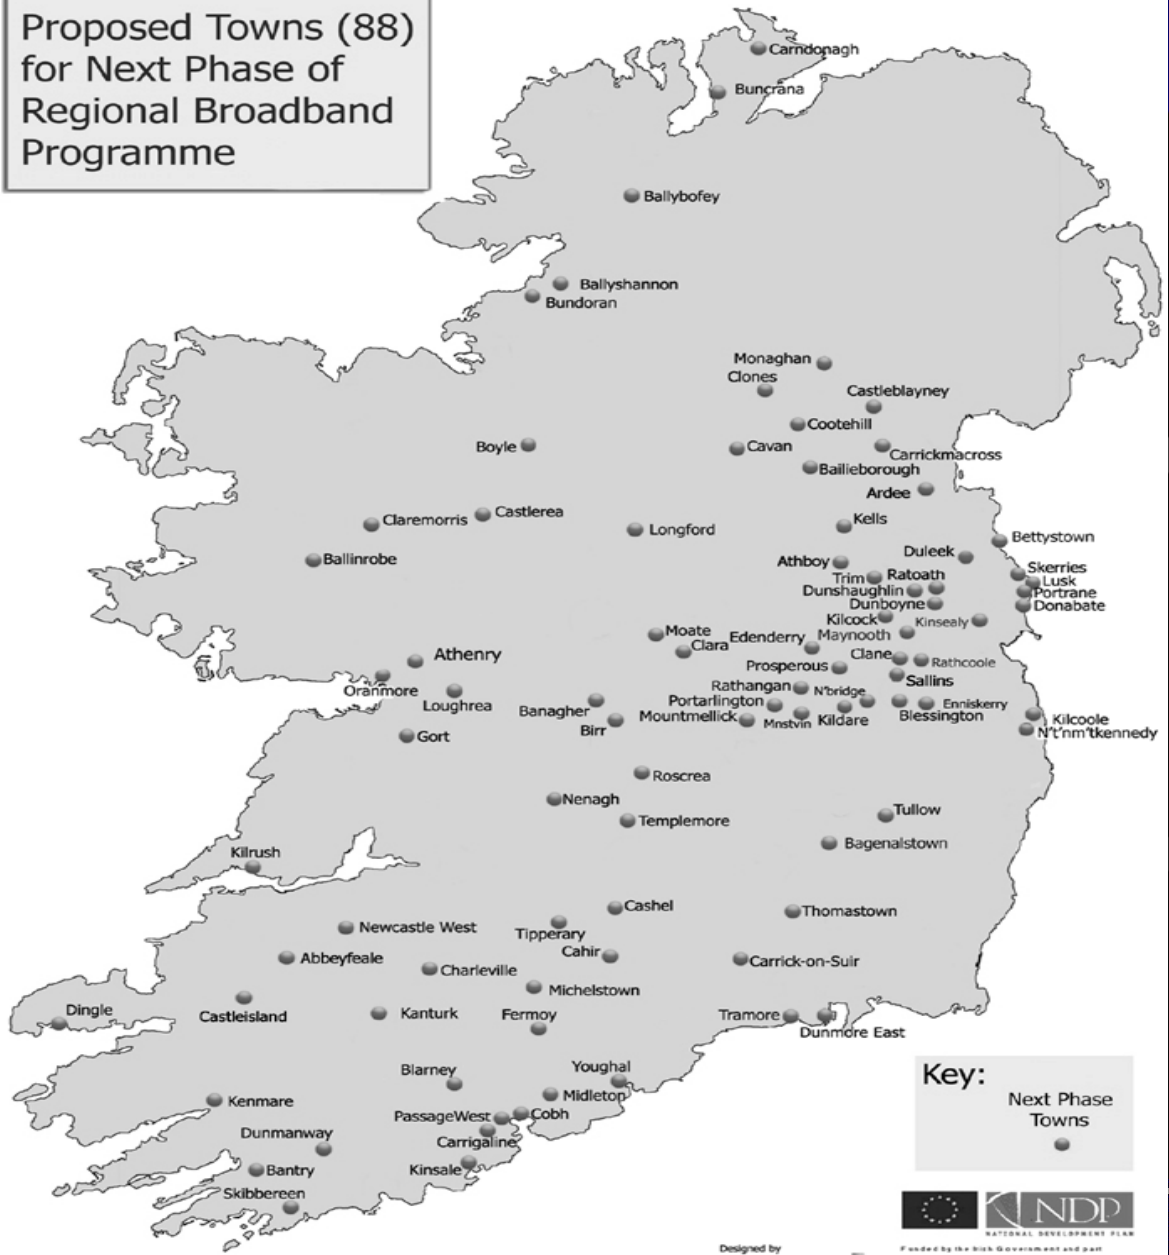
Proposed Towns (88) for Next Phase of Regional Broadband Programme

Carndonagh
Buncrana
Ballybofey
Ballyshannon
Bundoran
Monaghan
Clones
Castleblayney
Cootehill
Boyle
Cavan
Carrickmacross
Bailieborough
Ardee
Claremorris
Castlerea
Longford
Kells
Bettystown
Ballinrobe
Athboy
Duleek
Trim
Ratoath
Skerries
Lusk
Dunshaughlin
Portrane
Dunboyne
Donabate
Kilcock
Kinsealy
Moate
Edenderry
Maynooth
Clara
Clane
Rathcoole
Athenry
Prosperous
Sallins
Oranmore
Rathangan
N'bridge
Loughrea
Portarlington
Enniskerry
Banagher
Mountmellick
Mnstvin
Kildare
Blessington
Kilcoole
Birr
N't'nm'tkennedy
Gort
Roscrea
Nenagh
Tullow
Templemore
Bagenalstown
Kilrush
Cashel
Thomastown
Newcastle West
Tipperary
Cahir
Abbeyfeale
Charleville
Carrick-on-Suir
Michelstown
Dingle
Castleisland
Kanturk
Fermoy
Tramore
Dunmore East
Youghal
Blarney
Midleton
Kenmare
PassageWest
Cobh
Dunmanway
Carrigaline
Bantry
Kinsale
Skibbereen

Key:
Next Phase Towns

NDP
NATIONAL DEVELOPMENT PLAN
Designed by
Funded by the Irish Government and part